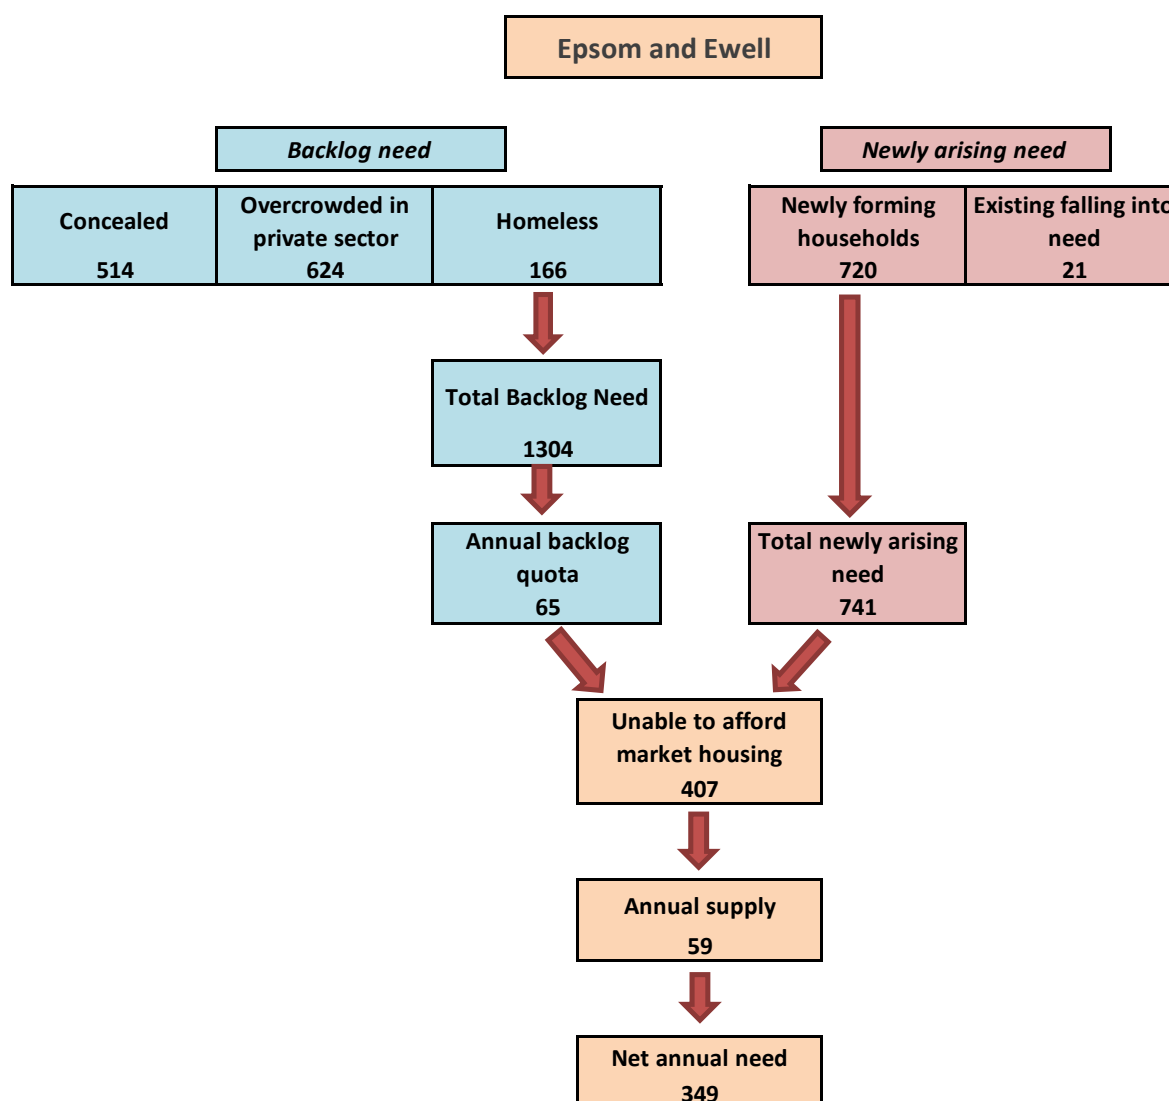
Epsom and Ewell

Backlog need

Newly arising need

Concealed
514

Overcrowded in private sector
624

Homeless
166

Newly forming households
720

Existing falling into need
21

Total Backlog Need
1304

Annual backlog quota
65

Total newly arising need
741

Unable to afford market housing
407

Annual supply
59

Net annual need
349